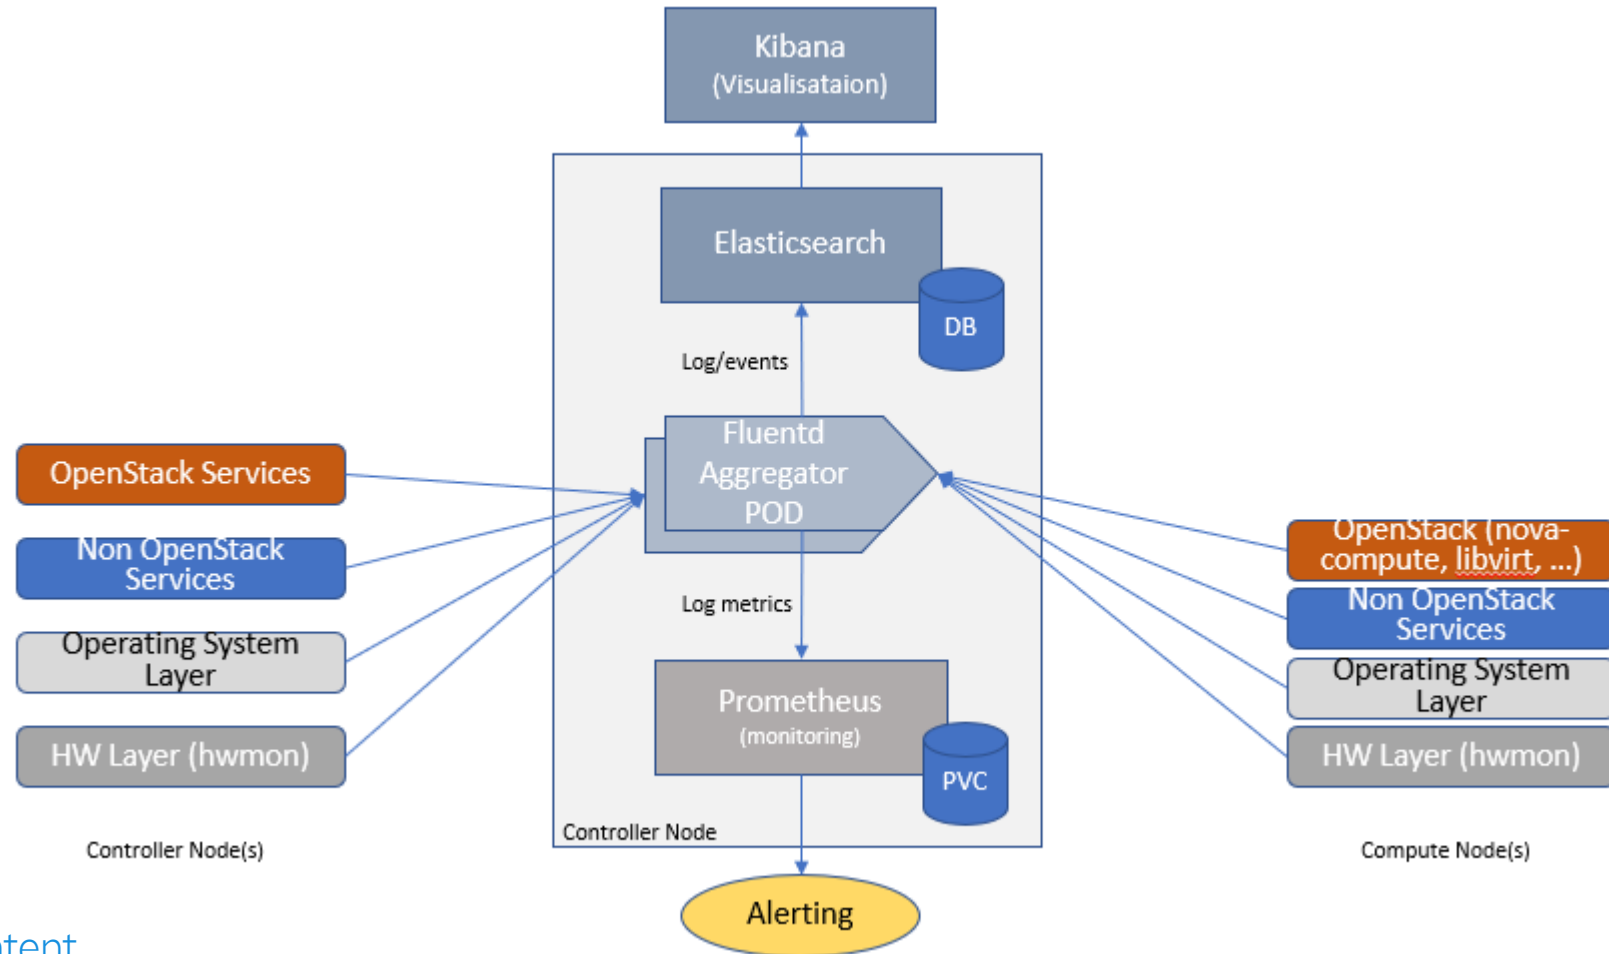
Kibana
(Visualisataion)

Elasticsearch

DB

Log/events

Fluentd Aggregator POD

OpenStack Services

Non OpenStack Services

Operating System Layer

HW Layer (hwmon)

OpenStack (nova-compute, libvirt, ...)

Non OpenStack Services

Operating System Layer

HW Layer (hwmon)

Log metrics

Prometheus
(monitoring)

PVC

Controller Node

Controller Node(s)

Compute Node(s)

Alerting

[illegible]tent